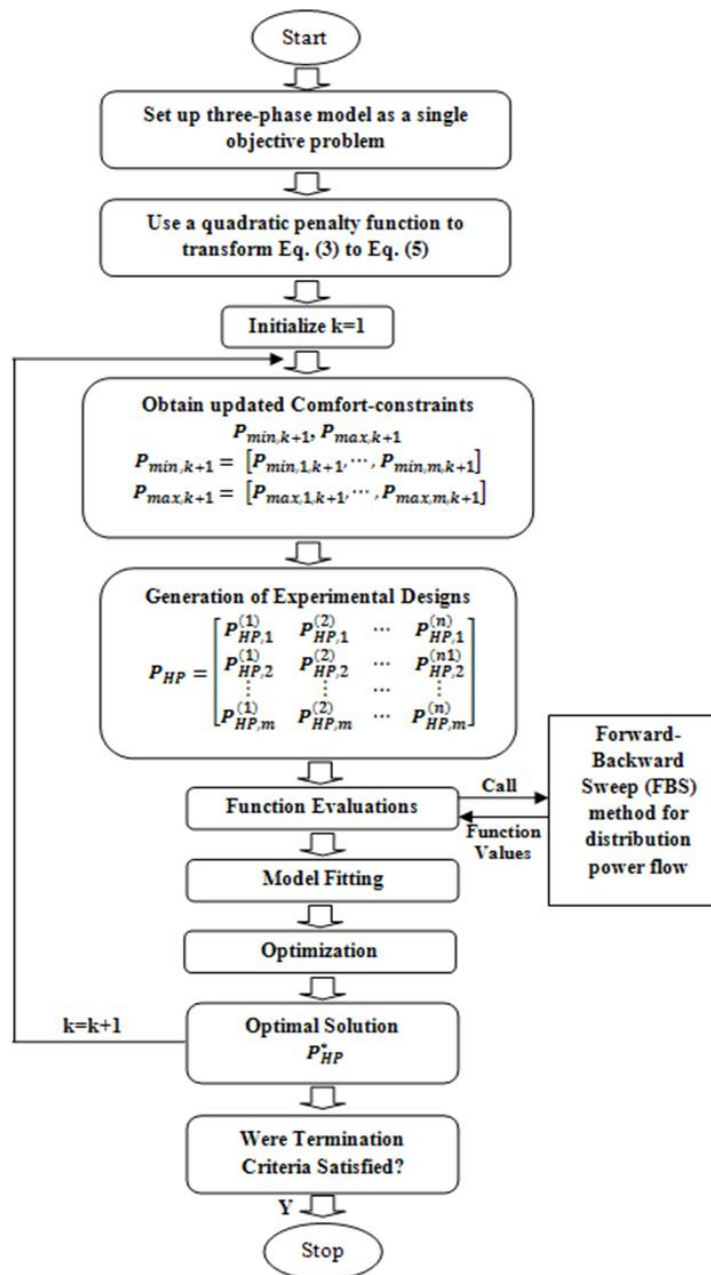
Start

Set up three-phase model as a single objective problem

Use a quadratic penalty function to transform Eq. (3) to Eq. (5)

Initialize k=1

Obtain updated Comfort-constraints
$P_{min,k+1}, P_{max,k+1}$
$P_{min,k+1} = [P_{min,1,k+1}, \cdots, P_{min,m,k+1}]$
$P_{max,k+1} = [P_{max,1,k+1}, \cdots, P_{max,m,k+1}]$

Generation of Experimental Designs
$P_{HP} = \begin{bmatrix} P_{HP,1}^{(1)} & P_{HP,1}^{(2)} & \cdots & P_{HP,1}^{(n)} \\ P_{HP,2}^{(1)} & P_{HP,2}^{(2)} & \cdots & P_{HP,2}^{(n1)} \\ \vdots & \vdots & \cdots & \vdots \\ P_{HP,m}^{(1)} & P_{HP,m}^{(2)} & \cdots & P_{HP,m}^{(n)} \end{bmatrix}$

Function Evaluations

Call

Function Values

Forward-Backward Sweep (FBS) method for distribution power flow

Model Fitting

Optimization

k=k+1

Optimal Solution
$P_{HP}^{*}$

Were Termination Criteria Satisfied?

Y

Stop